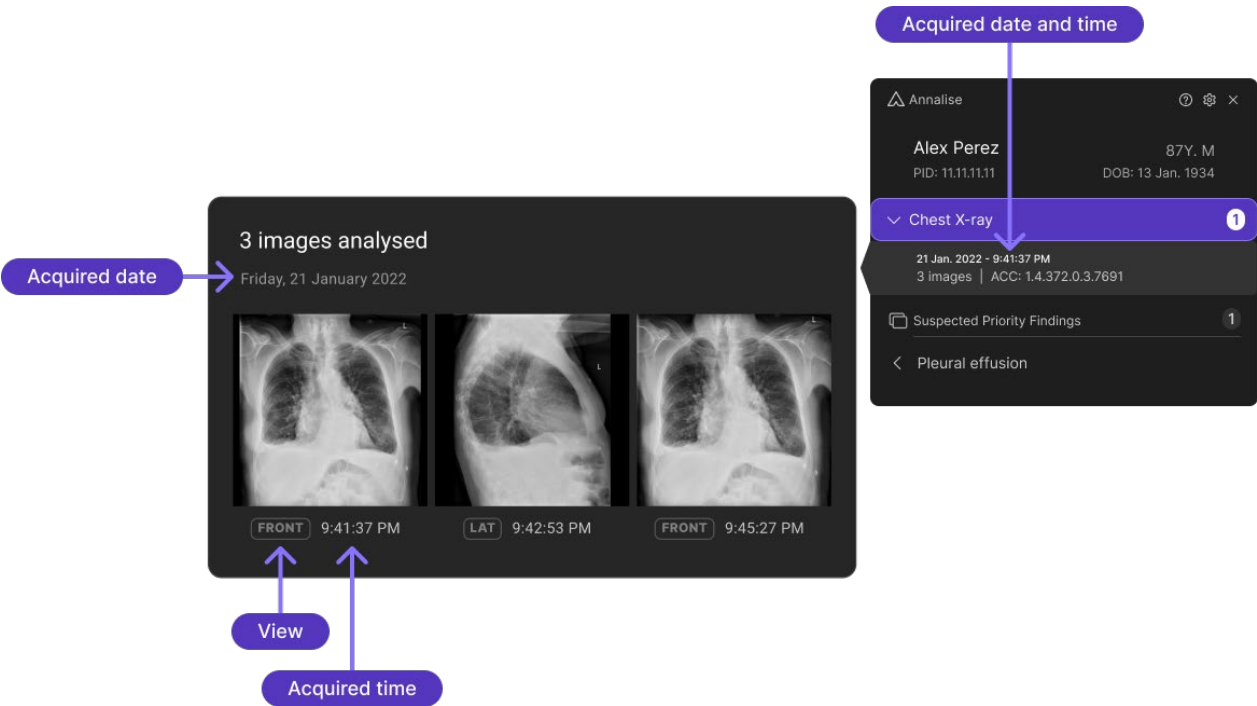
Acquired date and time

Annalise

Alex Perez
87Y. M
PID: 11.11.11.11
DOB: 13 Jan. 1934

Chest X-ray 1

21 Jan. 2022 - 9:41:37 PM
3 images | ACC: 1.4.372.0.3.7691

Suspected Priority Findings 1

Pleural effusion

3 images analysed

Acquired date

Friday, 21 January 2022

L

L

L

FRONT 9:41:37 PM

LAT 9:42:53 PM

FRONT 9:45:27 PM

View

Acquired time